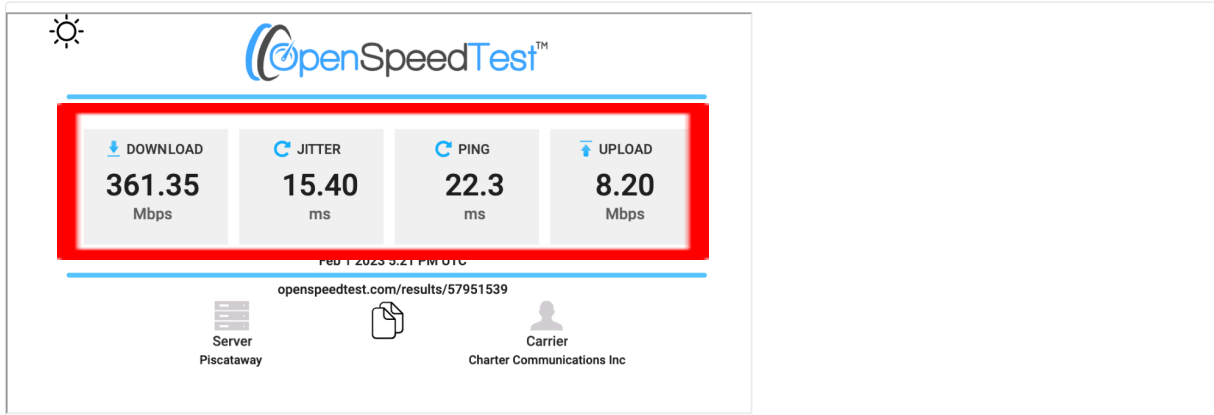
OpenSpeedTest™

DOWNLOAD
361.35
Mbps

JITTER
15.40
ms

PING
22.3
ms

UPLOAD
8.20
Mbps

Feb 1 2023 3:21 PM UTC

openspeedtest.com/results/57951539

Server
Piscataway

Carrier
Charter Communications Inc